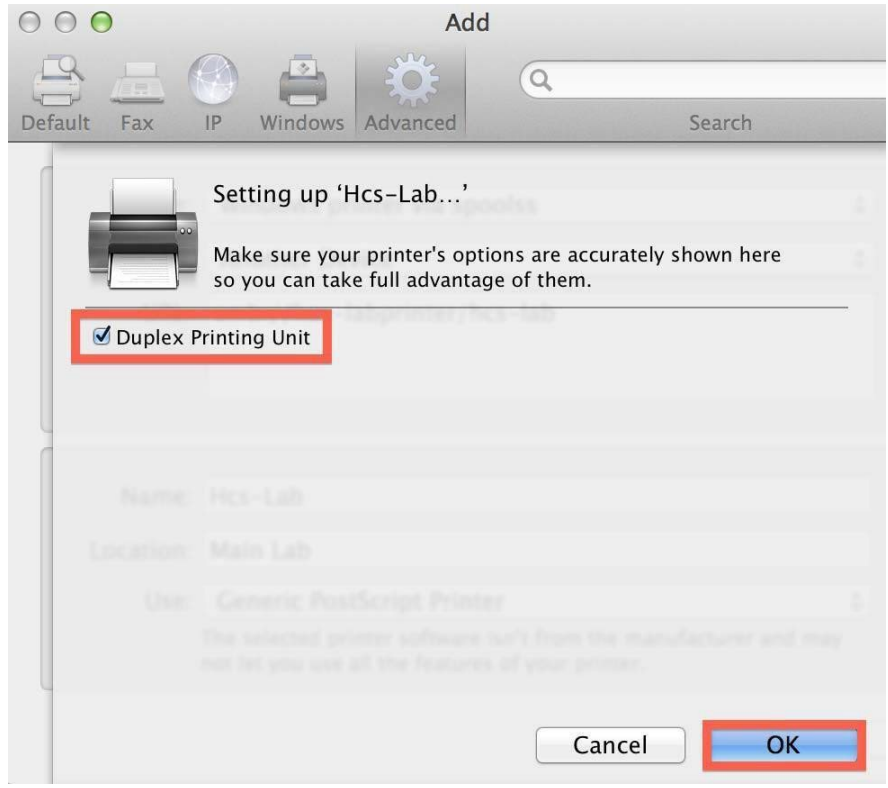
Add

Default Fax IP Windows Advanced Search

Setting up 'Hcs-Lab...'

Make sure your printer's options are accurately shown here so you can take full advantage of them.

Duplex Printing Unit

Name: Hcs-Lab

Location: Main Lab

Use: Generic PostScript Printer

The selected printer software isn't from the manufacturer and may not let you use all the features of your printer.

Cancel OK